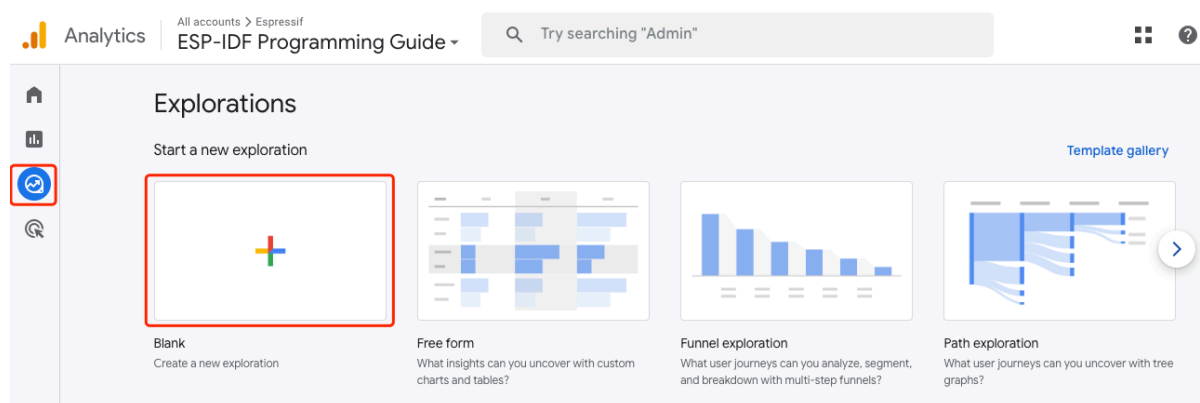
Analytics
All accounts > Espressif
ESP-IDF Programming Guide
Try searching "Admin"

Explorations

Start a new exploration

Template gallery

Blank
Create a new exploration

Free form
What insights can you uncover with custom charts and tables?

Funnel exploration
What user journeys can you analyze, segment, and breakdown with multi-step funnels?

Path exploration
What user journeys can you uncover with tree graphs?